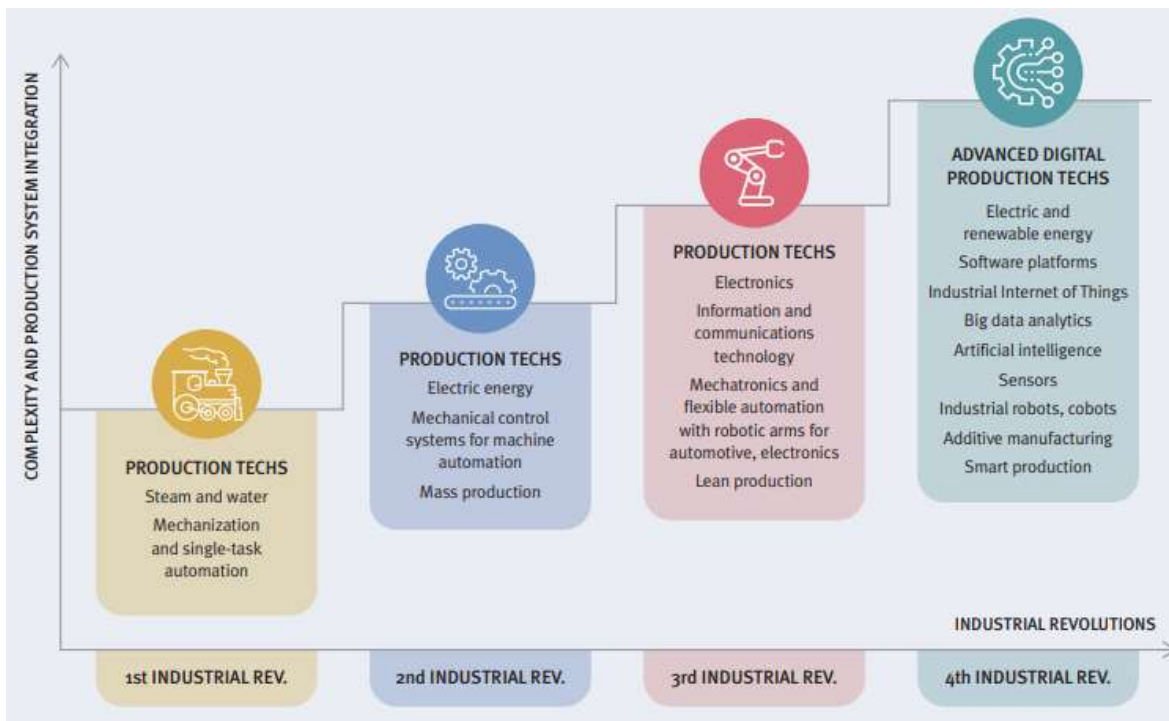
COMPLEXITY AND PRODUCTION SYSTEM INTEGRATION

PRODUCTION TECHS
Steam and water
Mechanization and single-task automation

PRODUCTION TECHS
Electric energy
Mechanical control systems for machine automation
Mass production

PRODUCTION TECHS
Electronics
Information and communications technology
Mechatronics and flexible automation with robotic arms for automotive, electronics
Lean production

ADVANCED DIGITAL PRODUCTION TECHS
Electric and renewable energy
Software platforms
Industrial Internet of Things
Big data analytics
Artificial intelligence
Sensors
Industrial robots, cobots
Additive manufacturing
Smart production

INDUSTRIAL REVOLUTIONS

1st INDUSTRIAL REV.
2nd INDUSTRIAL REV.
3rd INDUSTRIAL REV.
4th INDUSTRIAL REV.